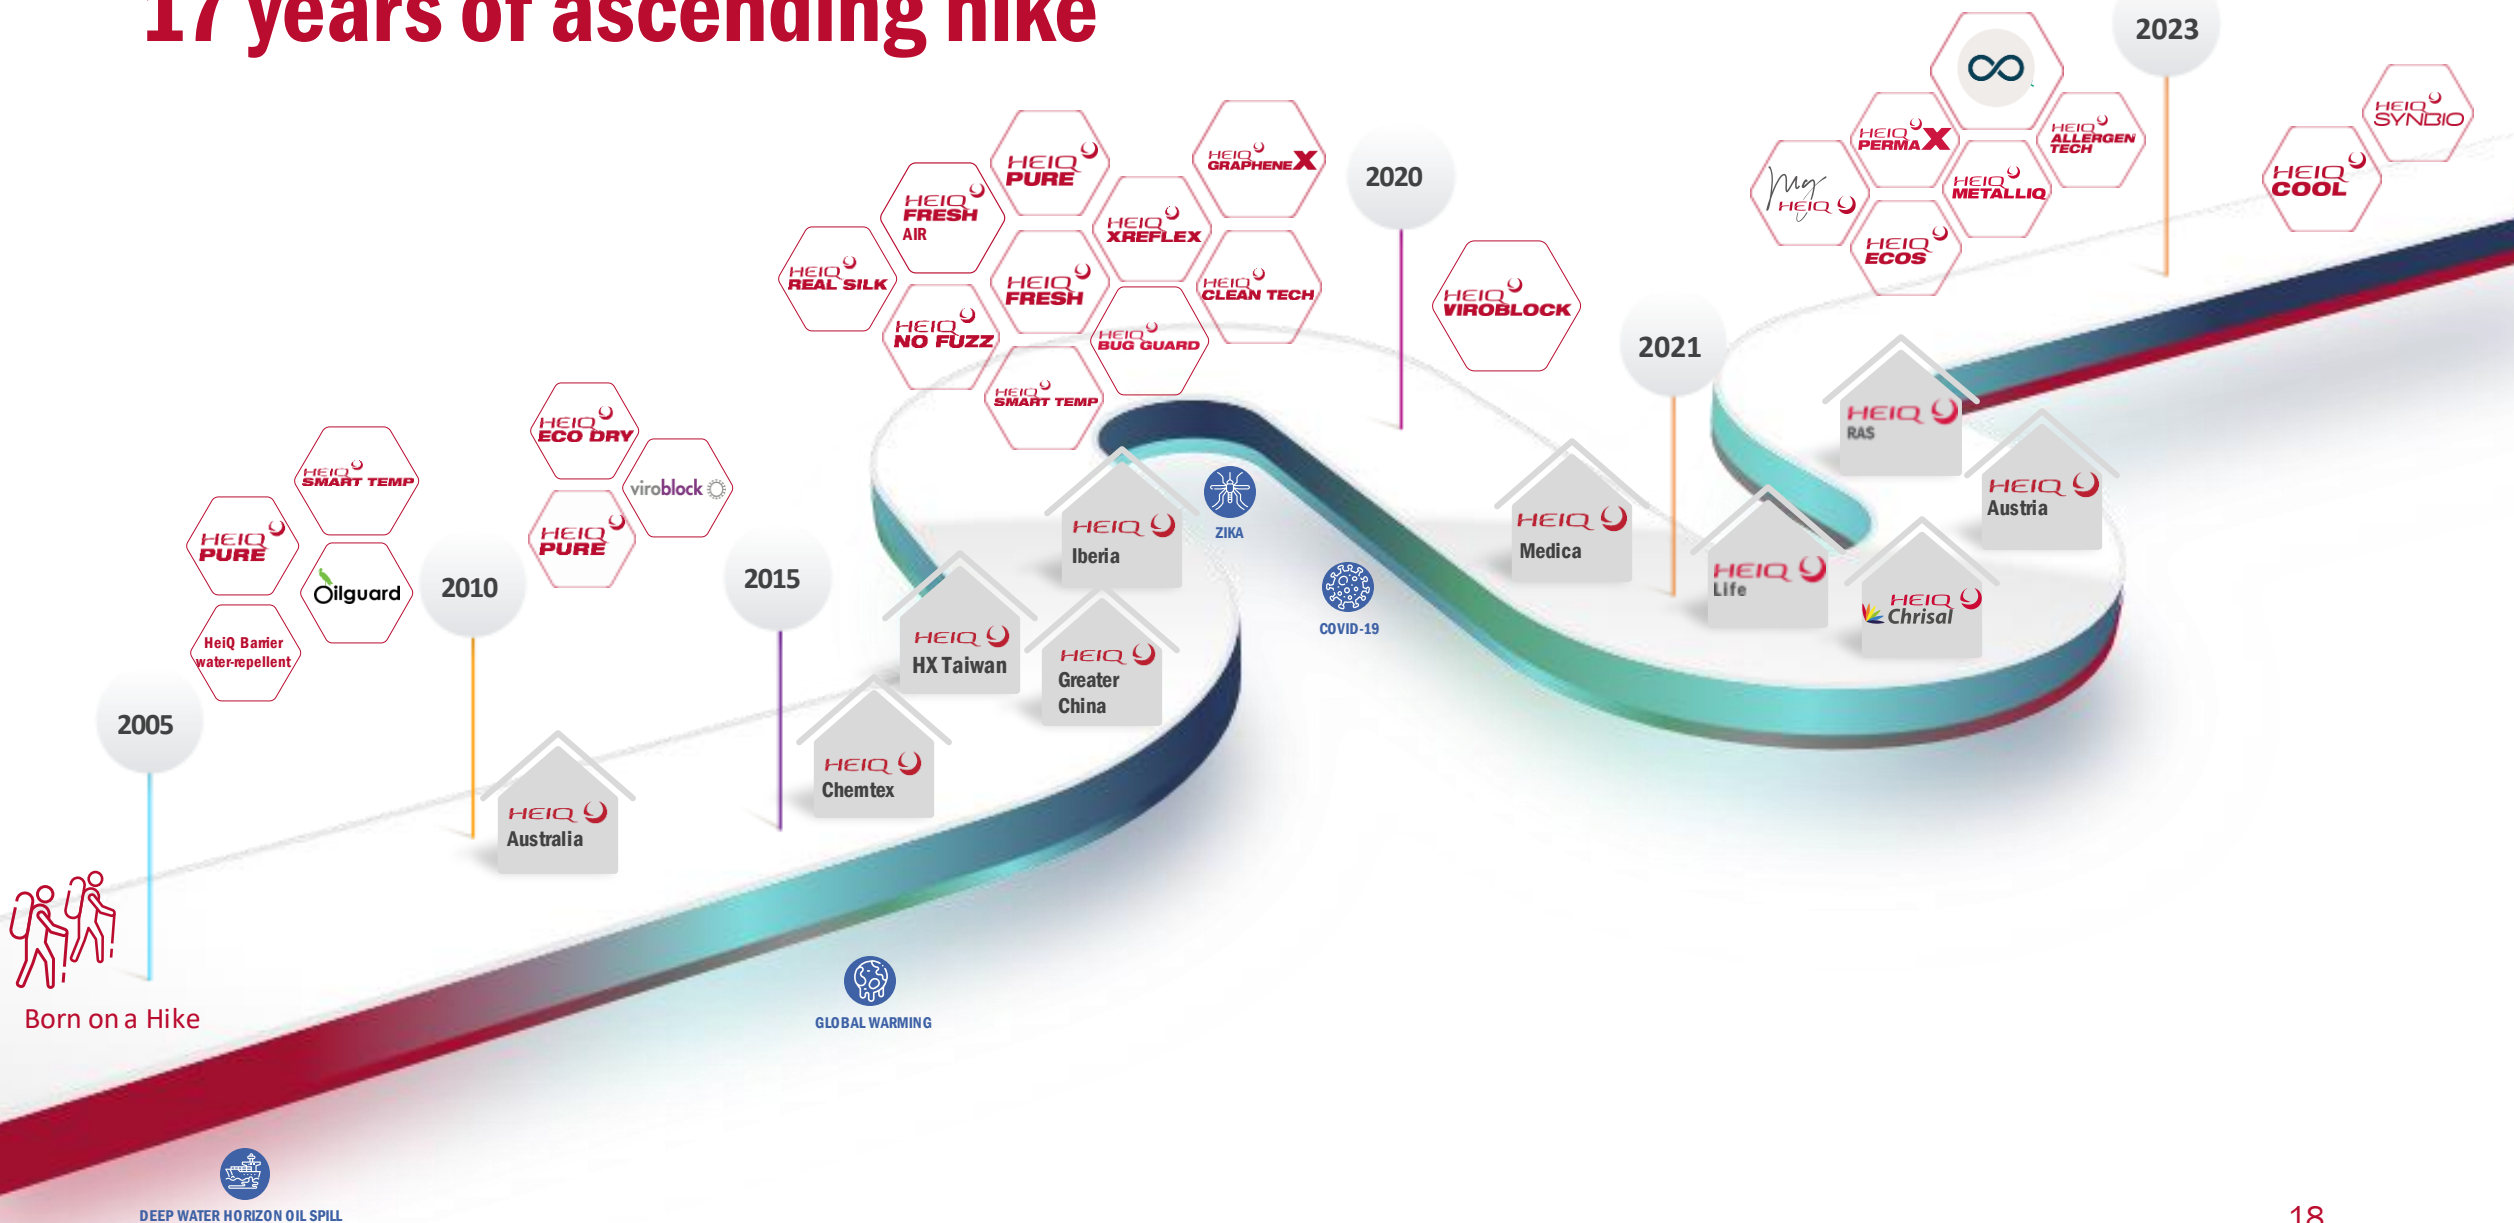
17 years of ascending hike

2023

2020

2021

2015

2010

2005

HEIQ PURE
HEIQ FRESH AIR
HEIQ REAL SILK
HEIQ FRESH
HEIQ NO FUZZ
HEIQ SMART TEMP
HEIQ XREFLEX
HEIQ GRAPHENE X
HEIQ CLEAN TECH
HEIQ BUG GUARD
HEIQ VIROBLOCK
my HEIQ
HEIQ PERMA X
HEIQ ALLERGEN TECH
HEIQ METALLIQ
HEIQ ECOS
HEIQ COOL
HEIQ SYNBIO
HEIQ SMART TEMP
HEIQ PURE
Oilguard
HeiQ Barrier water-repellent
HEIQ ECO DRY
viroblock
HEIQ PURE

HEIQ Australia
HEIQ Chemtex
HEIQ HX Taiwan
HEIQ Greater China
HEIQ Iberia
ZIKA
COVID-19
HEIQ Medica
HEIQ Life
HEIQ RAS
HEIQ Austria
HEIQ Chrisal

Born on a Hike

GLOBAL WARMING

DEEP WATER HORIZON OIL SPILL

18